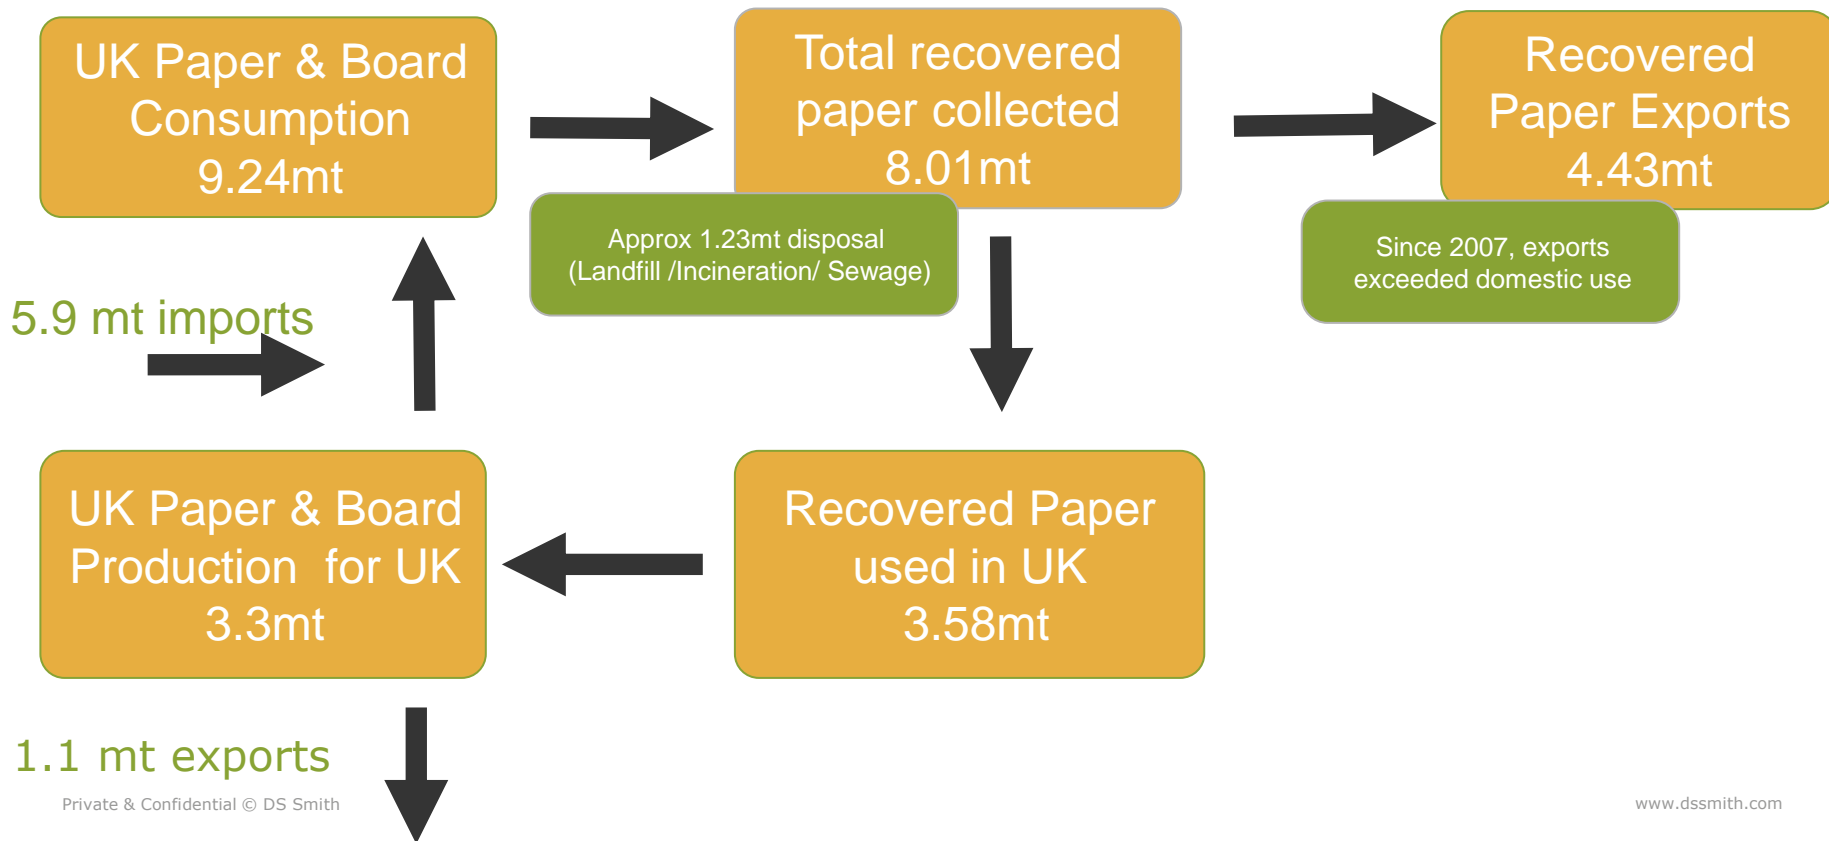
UK Paper & Board Consumption 9.24mt

Total recovered paper collected 8.01mt

Recovered Paper Exports 4.43mt

Approx 1.23mt disposal (Landfill /Incineration/ Sewage)

Since 2007, exports exceeded domestic use

5.9 mt imports

UK Paper & Board Production for UK 3.3mt

Recovered Paper used in UK 3.58mt

1.1 mt exports

Private & Confidential © DS Smith

www.dssmith.com